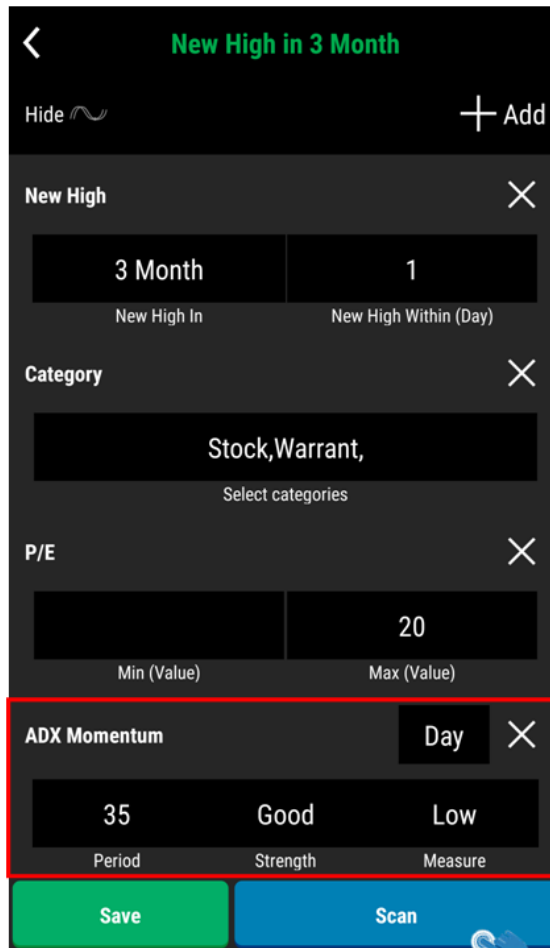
New High in 3 Month

Hide

Add

New High

3 Month

1

New High In

New High Within (Day)

Category

Stock,Warrant,

Select categories

P/E

20

Min (Value)

Max (Value)

ADX Momentum

Day

35

Good

Low

Period

Strength

Measure

Save

Scan